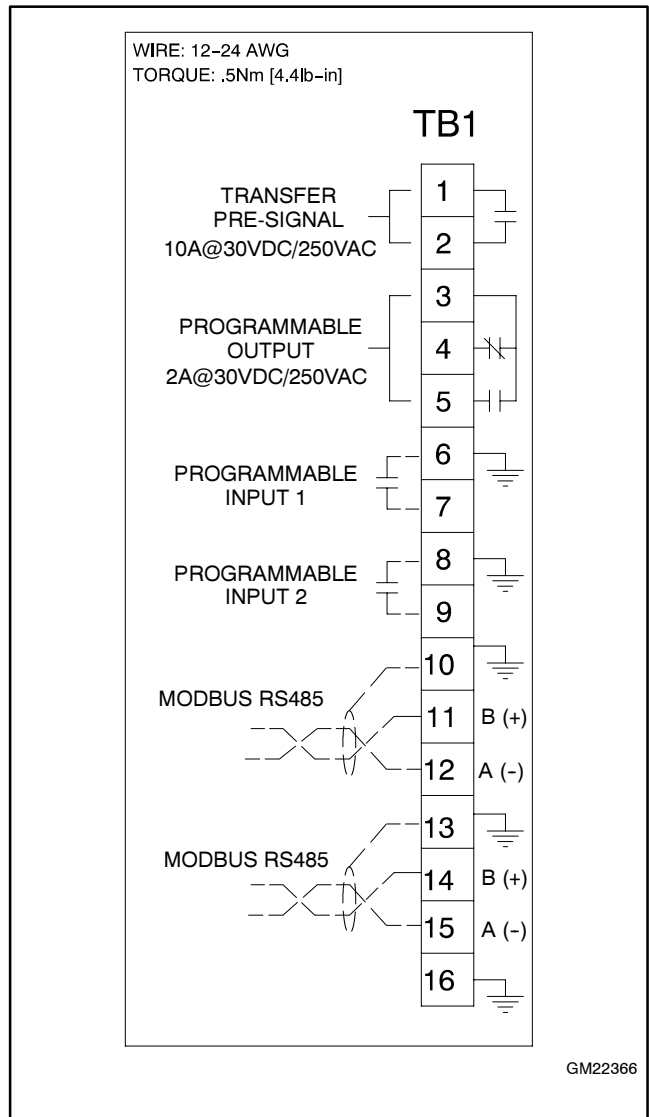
WIRE: 12-24 AWG
TORQUE: .5Nm [4.4lb-in]

TB1

TRANSFER PRE-SIGNAL 10A@30VDC/250VAC

1
2

PROGRAMMABLE OUTPUT 2A@30VDC/250VAC

3
4
5

PROGRAMMABLE INPUT 1

6
7

PROGRAMMABLE INPUT 2

8
9

MODBUS RS485

10
11 B (+)
12 A (-)

MODBUS RS485

13
14 B (+)
15 A (-)
16

GM22366